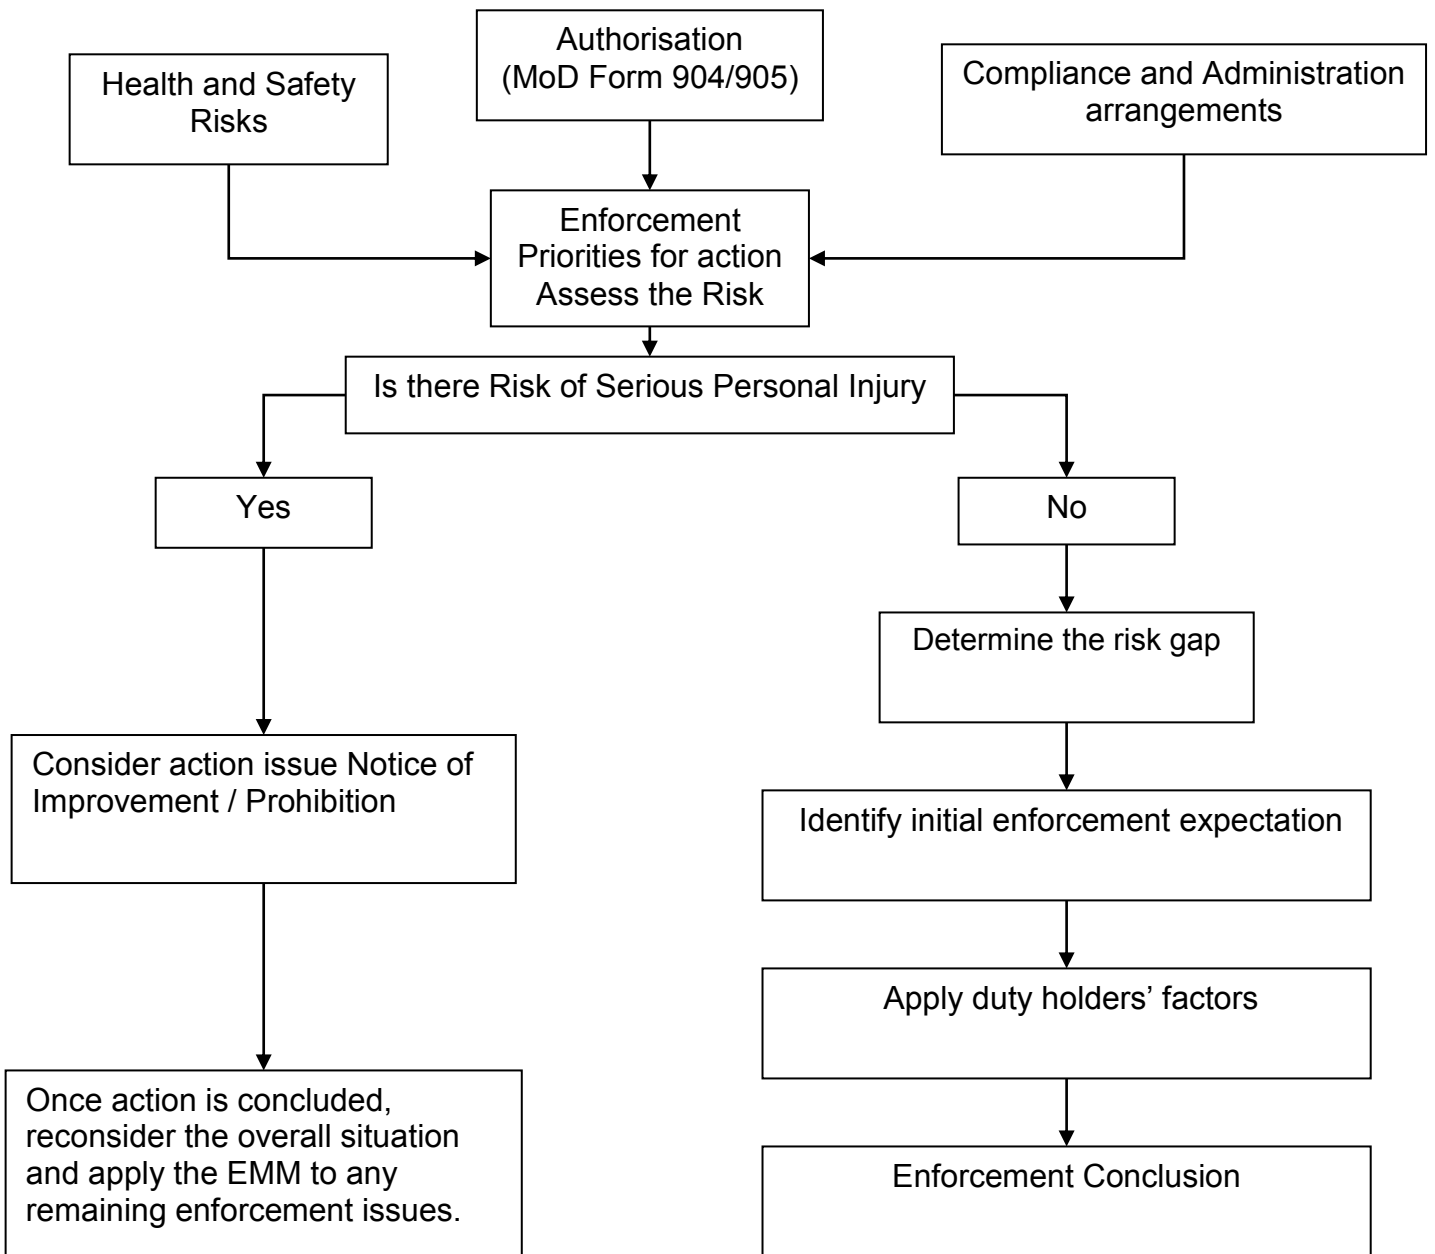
Health and Safety Risks

Authorisation (MoD Form 904/905)

Compliance and Administration arrangements

Enforcement Priorities for action Assess the Risk

Is there Risk of Serious Personal Injury

Yes

No

Consider action issue Notice of Improvement / Prohibition

Once action is concluded, reconsider the overall situation and apply the EMM to any remaining enforcement issues.

Determine the risk gap

Identify initial enforcement expectation

Apply duty holders' factors

Enforcement Conclusion